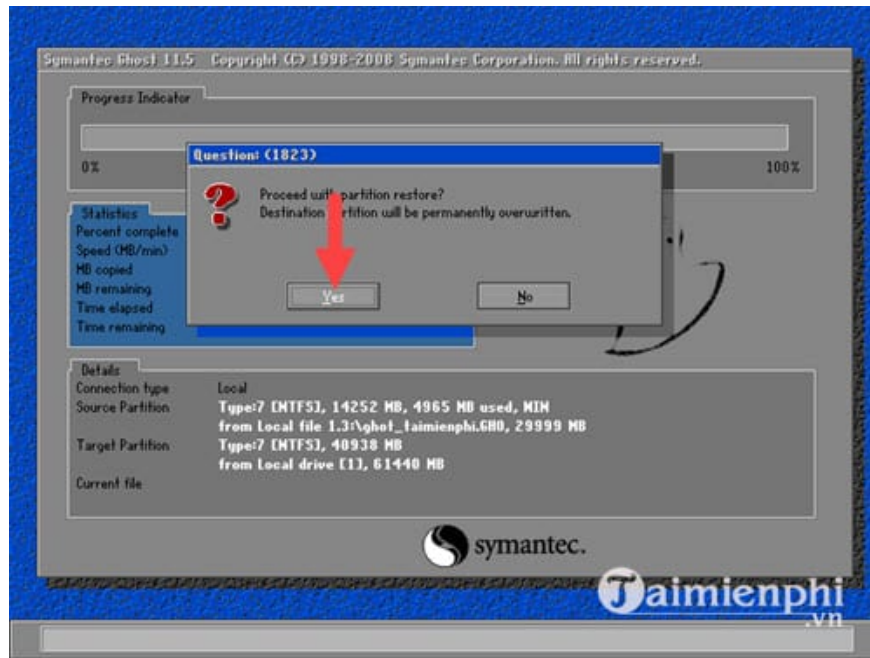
Symantec Ghost 11.5 Copyright (C) 1998-2008 Symantec Corporation. All rights reserved.

Progress Indicator

0%

100%

Question: (1823)

Proceed with partition restore?
Destination partition will be permanently overwritten.

Yes

No

Statistics
Percent complete
Speed (MB/min)
MB copied
MB remaining
Time elapsed
Time remaining

Details
Connection type Local
Source Partition Type:7 [NTFS], 14252 MB, 4965 MB used, MIN
from Local file 1.3:\ghot_taimienphi.GHO, 29999 MB
Target Partition Type:7 [NTFS], 40938 MB
from Local drive [1], 61440 MB
Current file

symantec.

Taimienphi
.vn